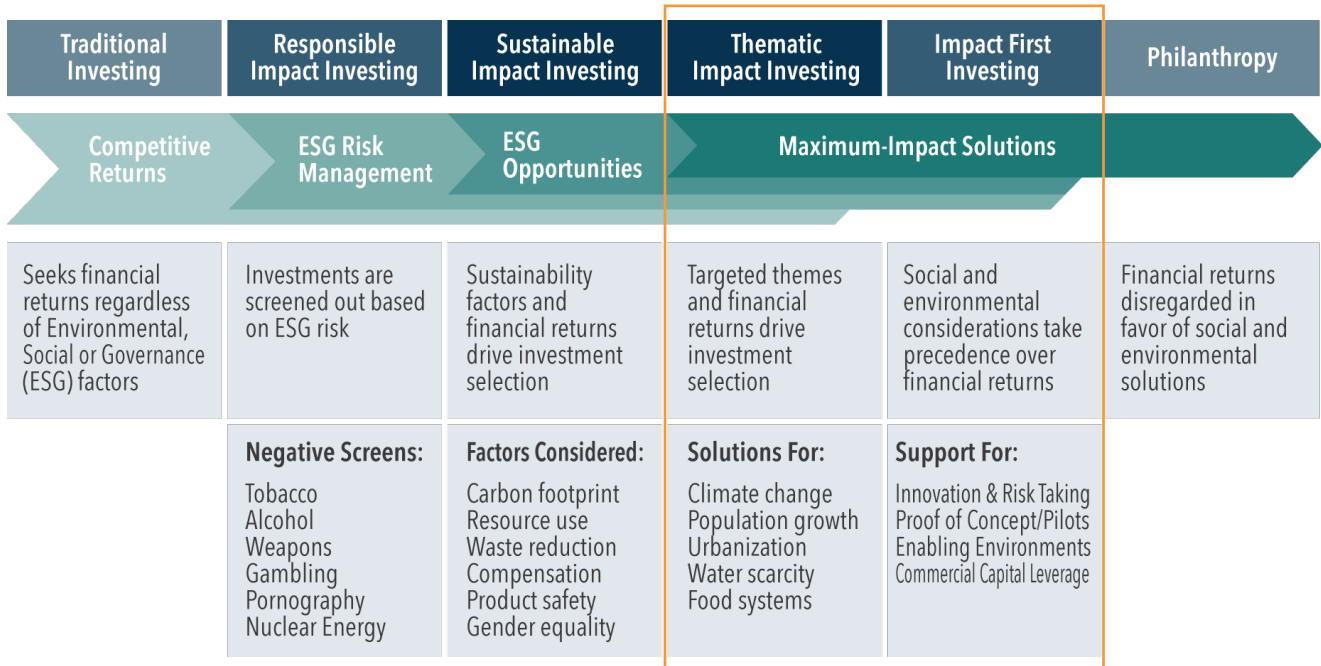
| Traditional Investing | Responsible Impact Investing | Sustainable Impact Investing | Thematic Impact Investing | Impact First Investing | Philanthropy |
|---|---|---|---|---|---|
| Competitive Returns | ESG Risk Management | ESG Opportunities | Maximum-Impact Solutions | | |
| Seeks financial returns regardless of Environmental, Social or Governance (ESG) factors | Investments are screened out based on ESG risk | Sustainability factors and financial returns drive investment selection | Targeted themes and financial returns drive investment selection | Social and environmental considerations take precedence over financial returns | Financial returns disregarded in favor of social and environmental solutions |
| | **Negative Screens:** Tobacco, Alcohol, Weapons, Gambling, Pornography, Nuclear Energy | **Factors Considered:** Carbon footprint, Resource use, Waste reduction, Compensation, Product safety, Gender equality | **Solutions For:** Climate change, Population growth, Urbanization, Water scarcity, Food systems | **Support For:** Innovation & Risk Taking, Proof of Concept/Pilots, Enabling Environments, Commercial Capital Leverage | |